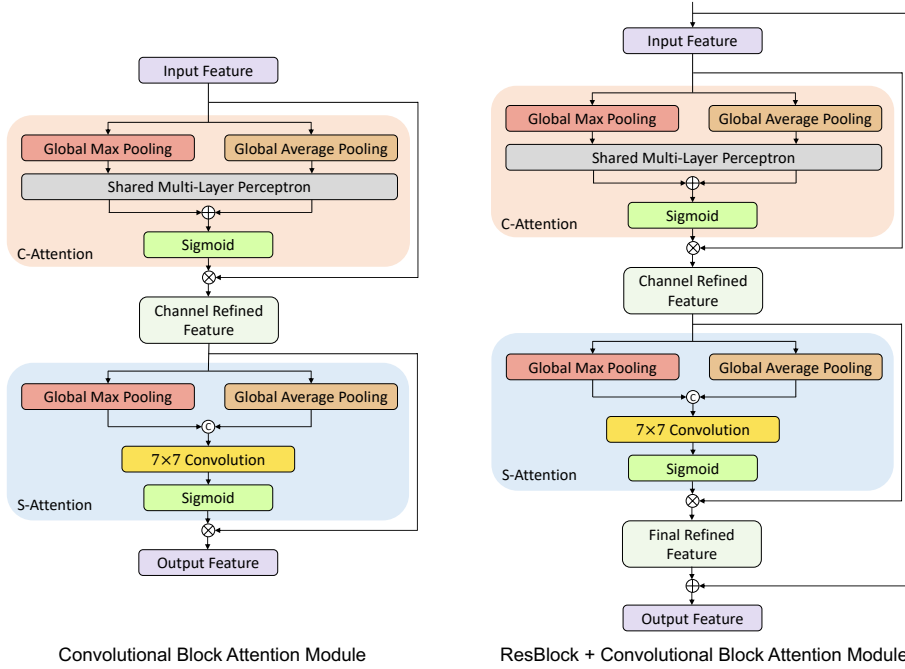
Input Feature

Global Max Pooling

Global Average Pooling

Shared Multi-Layer Perceptron

Sigmoid

C-Attention

Channel Refined Feature

Global Max Pooling

Global Average Pooling

C

7×7 Convolution

Sigmoid

S-Attention

Output Feature

Convolutional Block Attention Module

Input Feature

Global Max Pooling

Global Average Pooling

Shared Multi-Layer Perceptron

Sigmoid

C-Attention

Channel Refined Feature

Global Max Pooling

Global Average Pooling

C

7×7 Convolution

Sigmoid

S-Attention

Final Refined Feature

Output Feature

ResBlock + Convolutional Block Attention Module